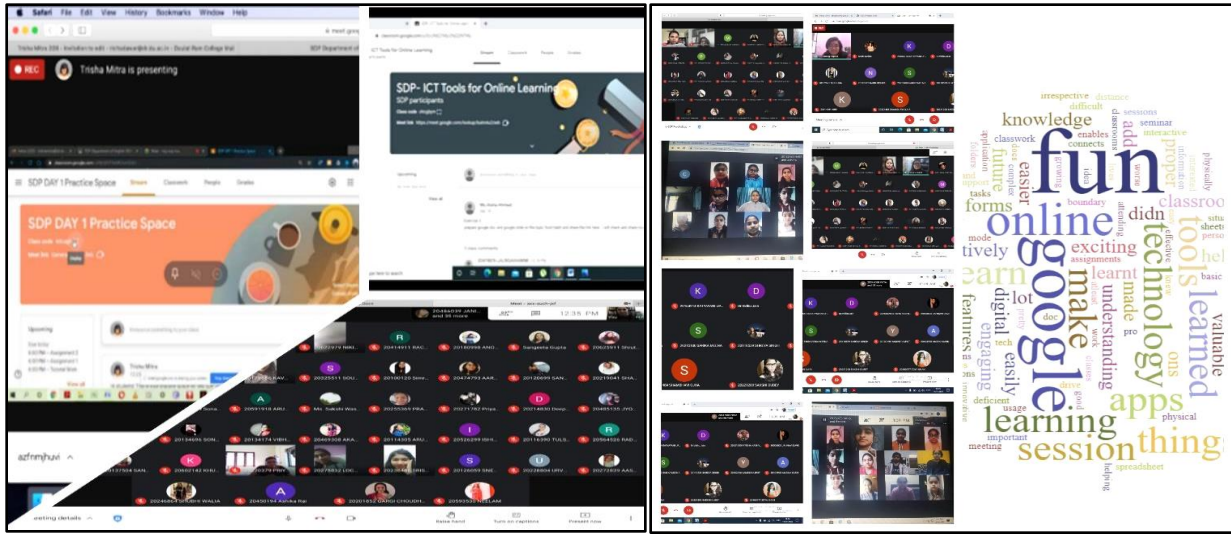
Safari File Edit View History Bookmarks Window Help

REC Trisha Mitra is presenting

SDP- ICT Tools for Online Learning

SDP participants

SDP DAY 1 Practice Space

Stream Classwork People Grades

Upcoming

View all

Trisha Mitra

azfnmjhuvi

eeting details

Raise hand Turn on captions Present now

12:35 PM

fun google online session learning make learned things technology apps tools earn knowledge understanding exciting easier future forms proper classroom digital lot engaging features easily learnt made valuable add interactive sessions difficult irrespective distance boundary physical spreadsheet assignments doc drive classwork tasks seminar meeting usage important deficient tech mode basic pro work enables connects helping good sheets tively ons